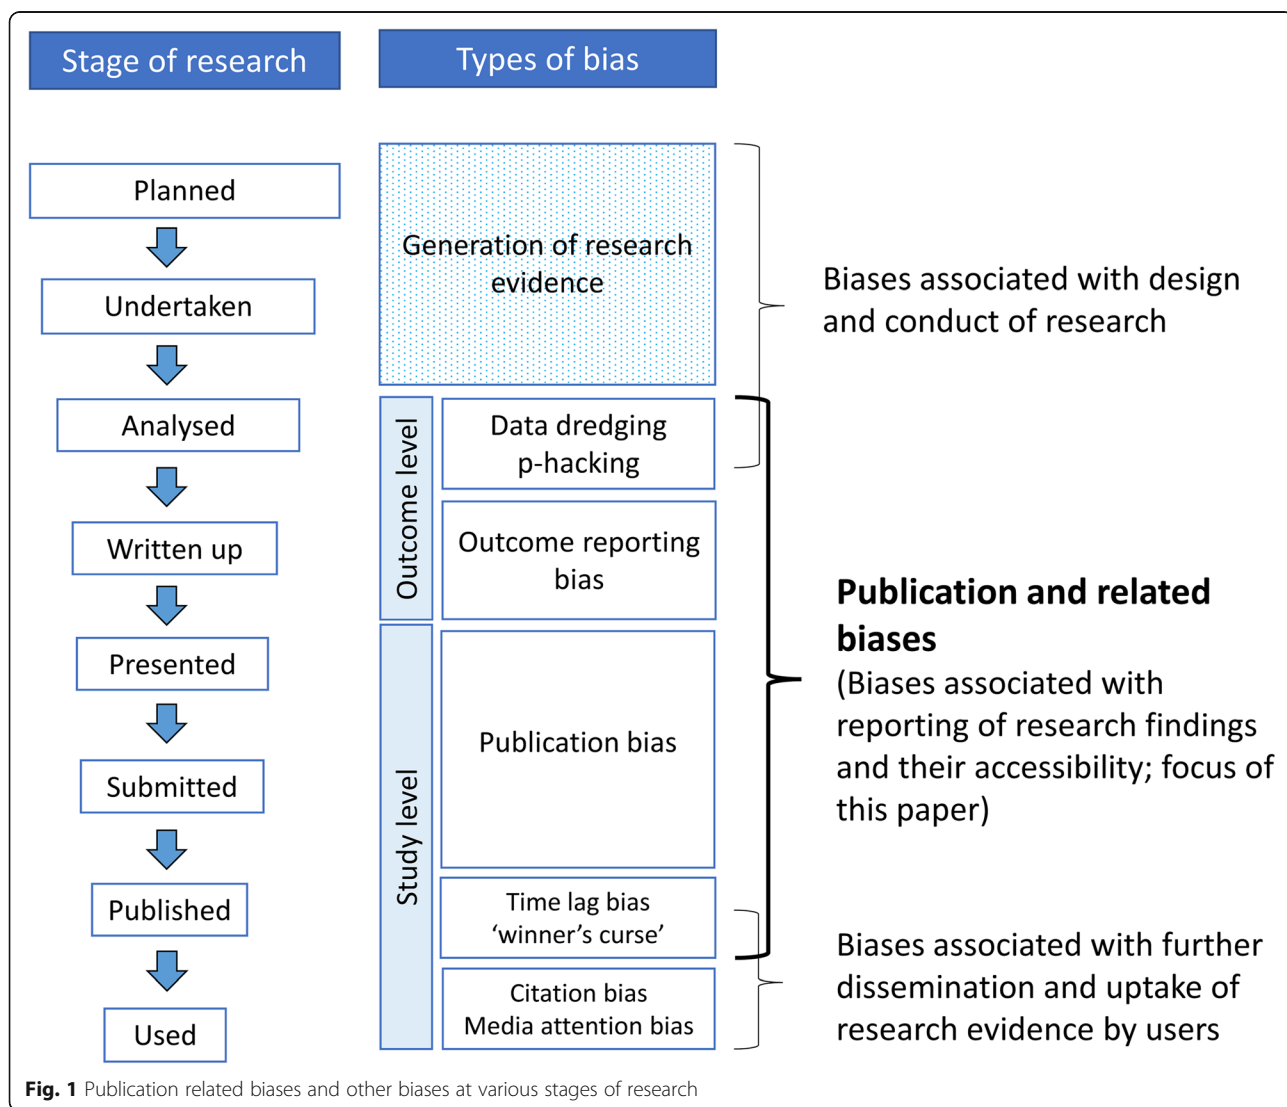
Stage of research

Types of bias

Planned

Undertaken

Analysed

Written up

Presented

Submitted

Published

Used

Generation of research evidence

Biases associated with design and conduct of research

Outcome level

Data dredging p-hacking

Outcome reporting bias

Study level

Publication bias

Publication and related biases
(Biases associated with reporting of research findings and their accessibility; focus of this paper)

Time lag bias 'winner's curse'

Citation bias Media attention bias

Biases associated with further dissemination and uptake of research evidence by users

**Fig. 1** Publication related biases and other biases at various stages of research